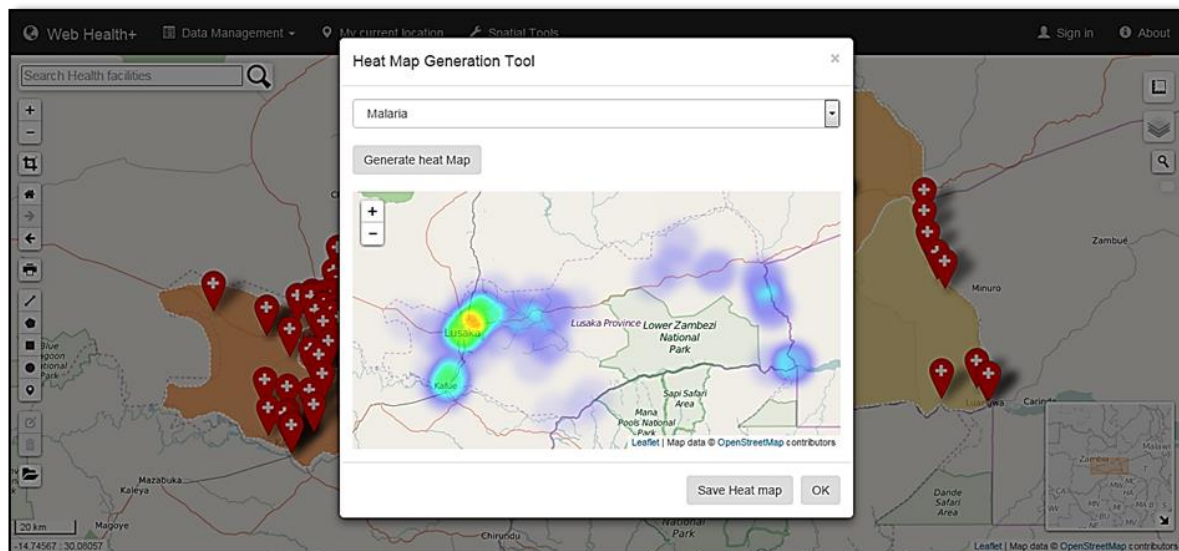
Web Health+ Data Management My current location Spatial Tools Sign in About

Search Health facilities

Heat Map Generation Tool ×

Malaria

Generate heat Map

+
−

Lusaka
Kafue
Lusaka Province Lower Zambezi National Park
Sapi Safari Area
Mana Pools National Park

Leaflet | Map data © OpenStreetMap contributors

Save Heat map OK

Zambue
Minuro
Luangwa
Dande Safari Area
Mazabuka
Kaleya
Magoye
Chirundu
National Park
Blue Lagoon National Park
Zambia
Malawi
20 km
-14.74567 : 30.08057
Leaflet | Map data © OpenStreetMap contributors